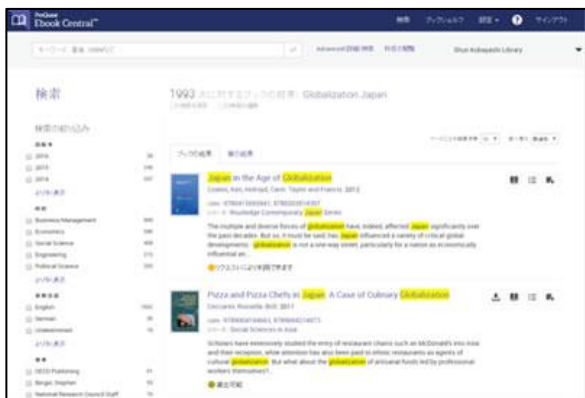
ProQuest Ebook Central™

検索 ブックシェルフ 設定 サインアウト

Advanced 詳細検索 特定の範囲

Shun Kobayashi Library

検索

1993 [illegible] Globalization Japan

検索の絞り込み

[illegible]
2016
2015
2014

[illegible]
Business/Management
Economics
Social Science
Engineering
Political Science

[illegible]
English
German
Undetermined

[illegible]
OECD Publishing
Berger, Stephen
National Research Council Staff

ブックの結果 章の結果

Japan in the Age of Globalization
Coates, Ken; Holroyd, Carin; Taylor and Francis, 2012
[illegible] Routledge Contemporary Japan Series
The multiple and diverse forces of globalization have, indeed, affected Japan significantly over the past decades. But no, it must be said, has Japan influenced a variety of critical global developments... globalization is not a one-way street, particularly for a nation as economically influential as...
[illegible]

Pizza and Pizza Chefs in Japan: A Case of Culinary Globalization
Ceccarini, Rossella; Brill, 2011
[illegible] Social Sciences in Asia
Scholars have extensively studied the entry of restaurant chains such as McDonald's into Asia and their reception, while attention has also been paid to ethnic restaurants as agents of cultural globalization. But what about the globalization of artisanal foods led by professional workers themselves?...
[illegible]